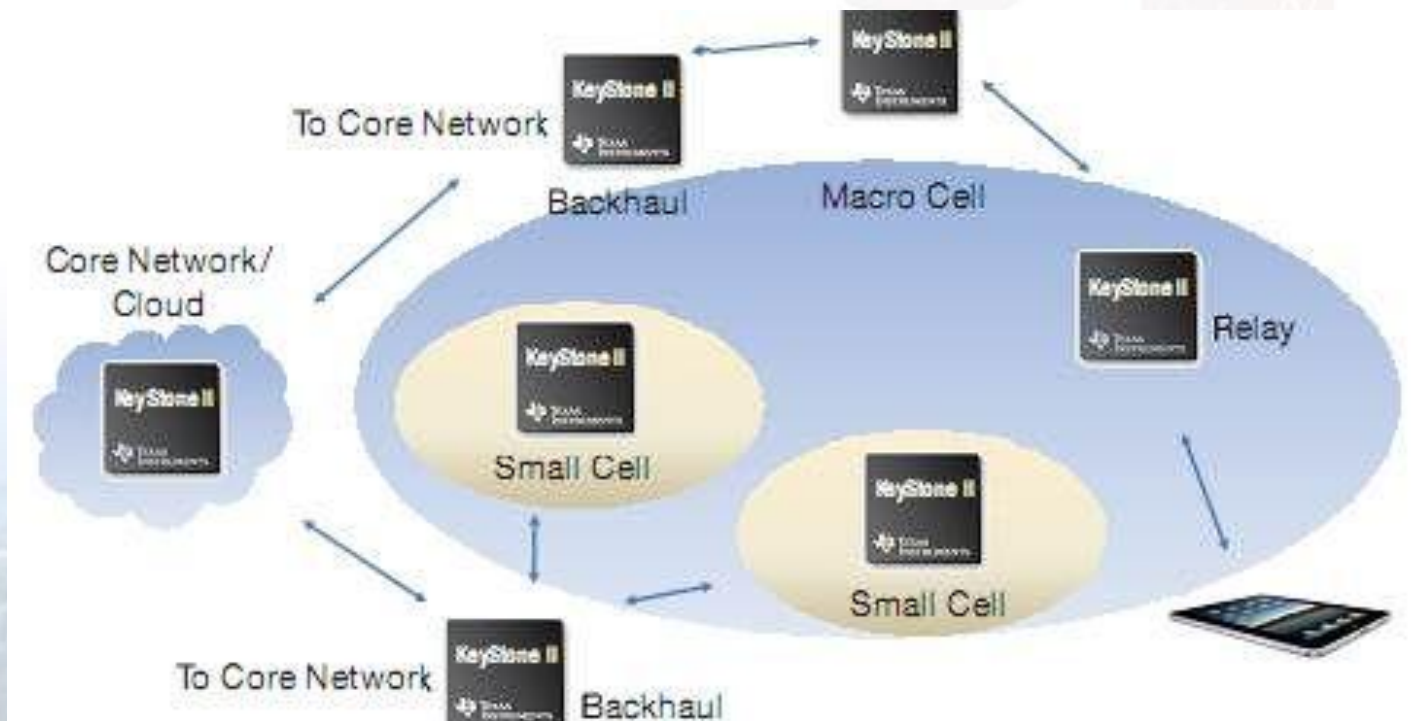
KeyStone II
Texas Instruments

KeyStone II
Texas Instruments

To Core Network

Backhaul

Macro Cell

Core Network/
Cloud

KeyStone II
Texas Instruments

KeyStone II
Texas Instruments

Relay

KeyStone II
Texas Instruments

Small Cell

KeyStone II
Texas Instruments

Small Cell

To Core Network

KeyStone II
Texas Instruments

Backhaul